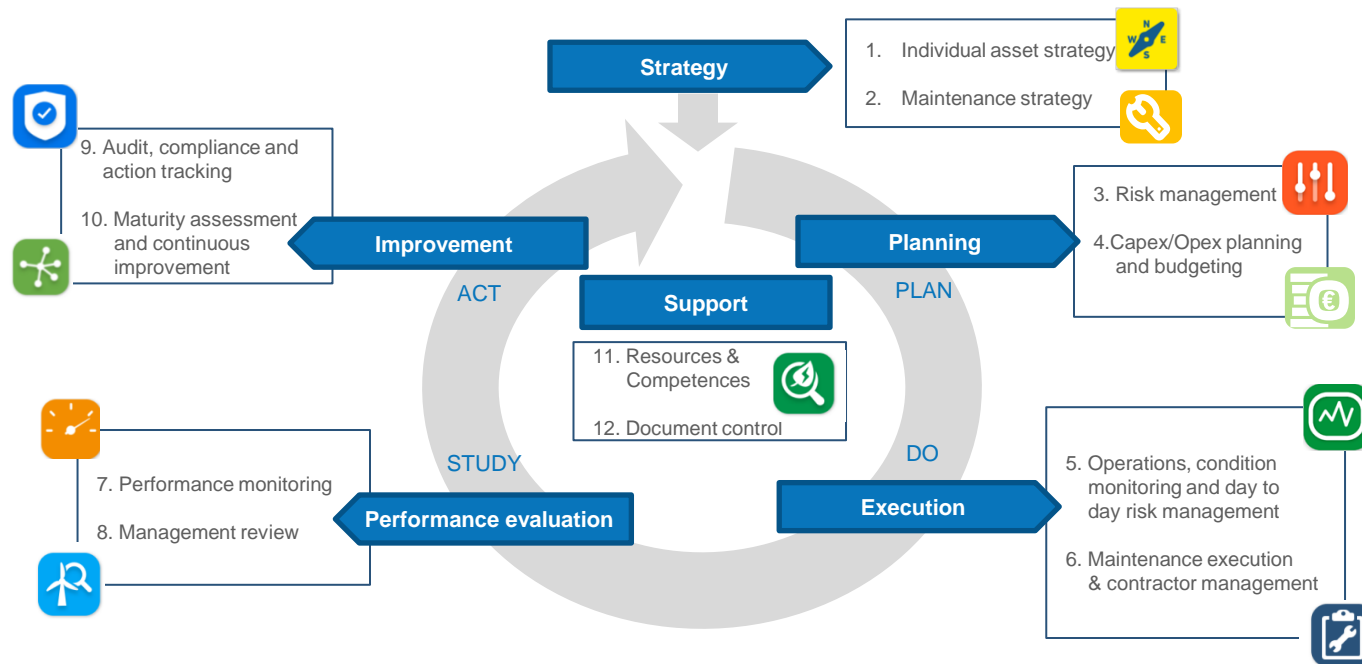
Strategy

1. Individual asset strategy

2. Maintenance strategy

9. Audit, compliance and action tracking

10. Maturity assessment and continuous improvement

Improvement

ACT

Planning

PLAN

3. Risk management

4.Capex/Opex planning and budgeting

Support

11. Resources & Competences

12. Document control

STUDY

DO

7. Performance monitoring

8. Management review

Performance evaluation

Execution

5. Operations, condition monitoring and day to day risk management

6. Maintenance execution & contractor management